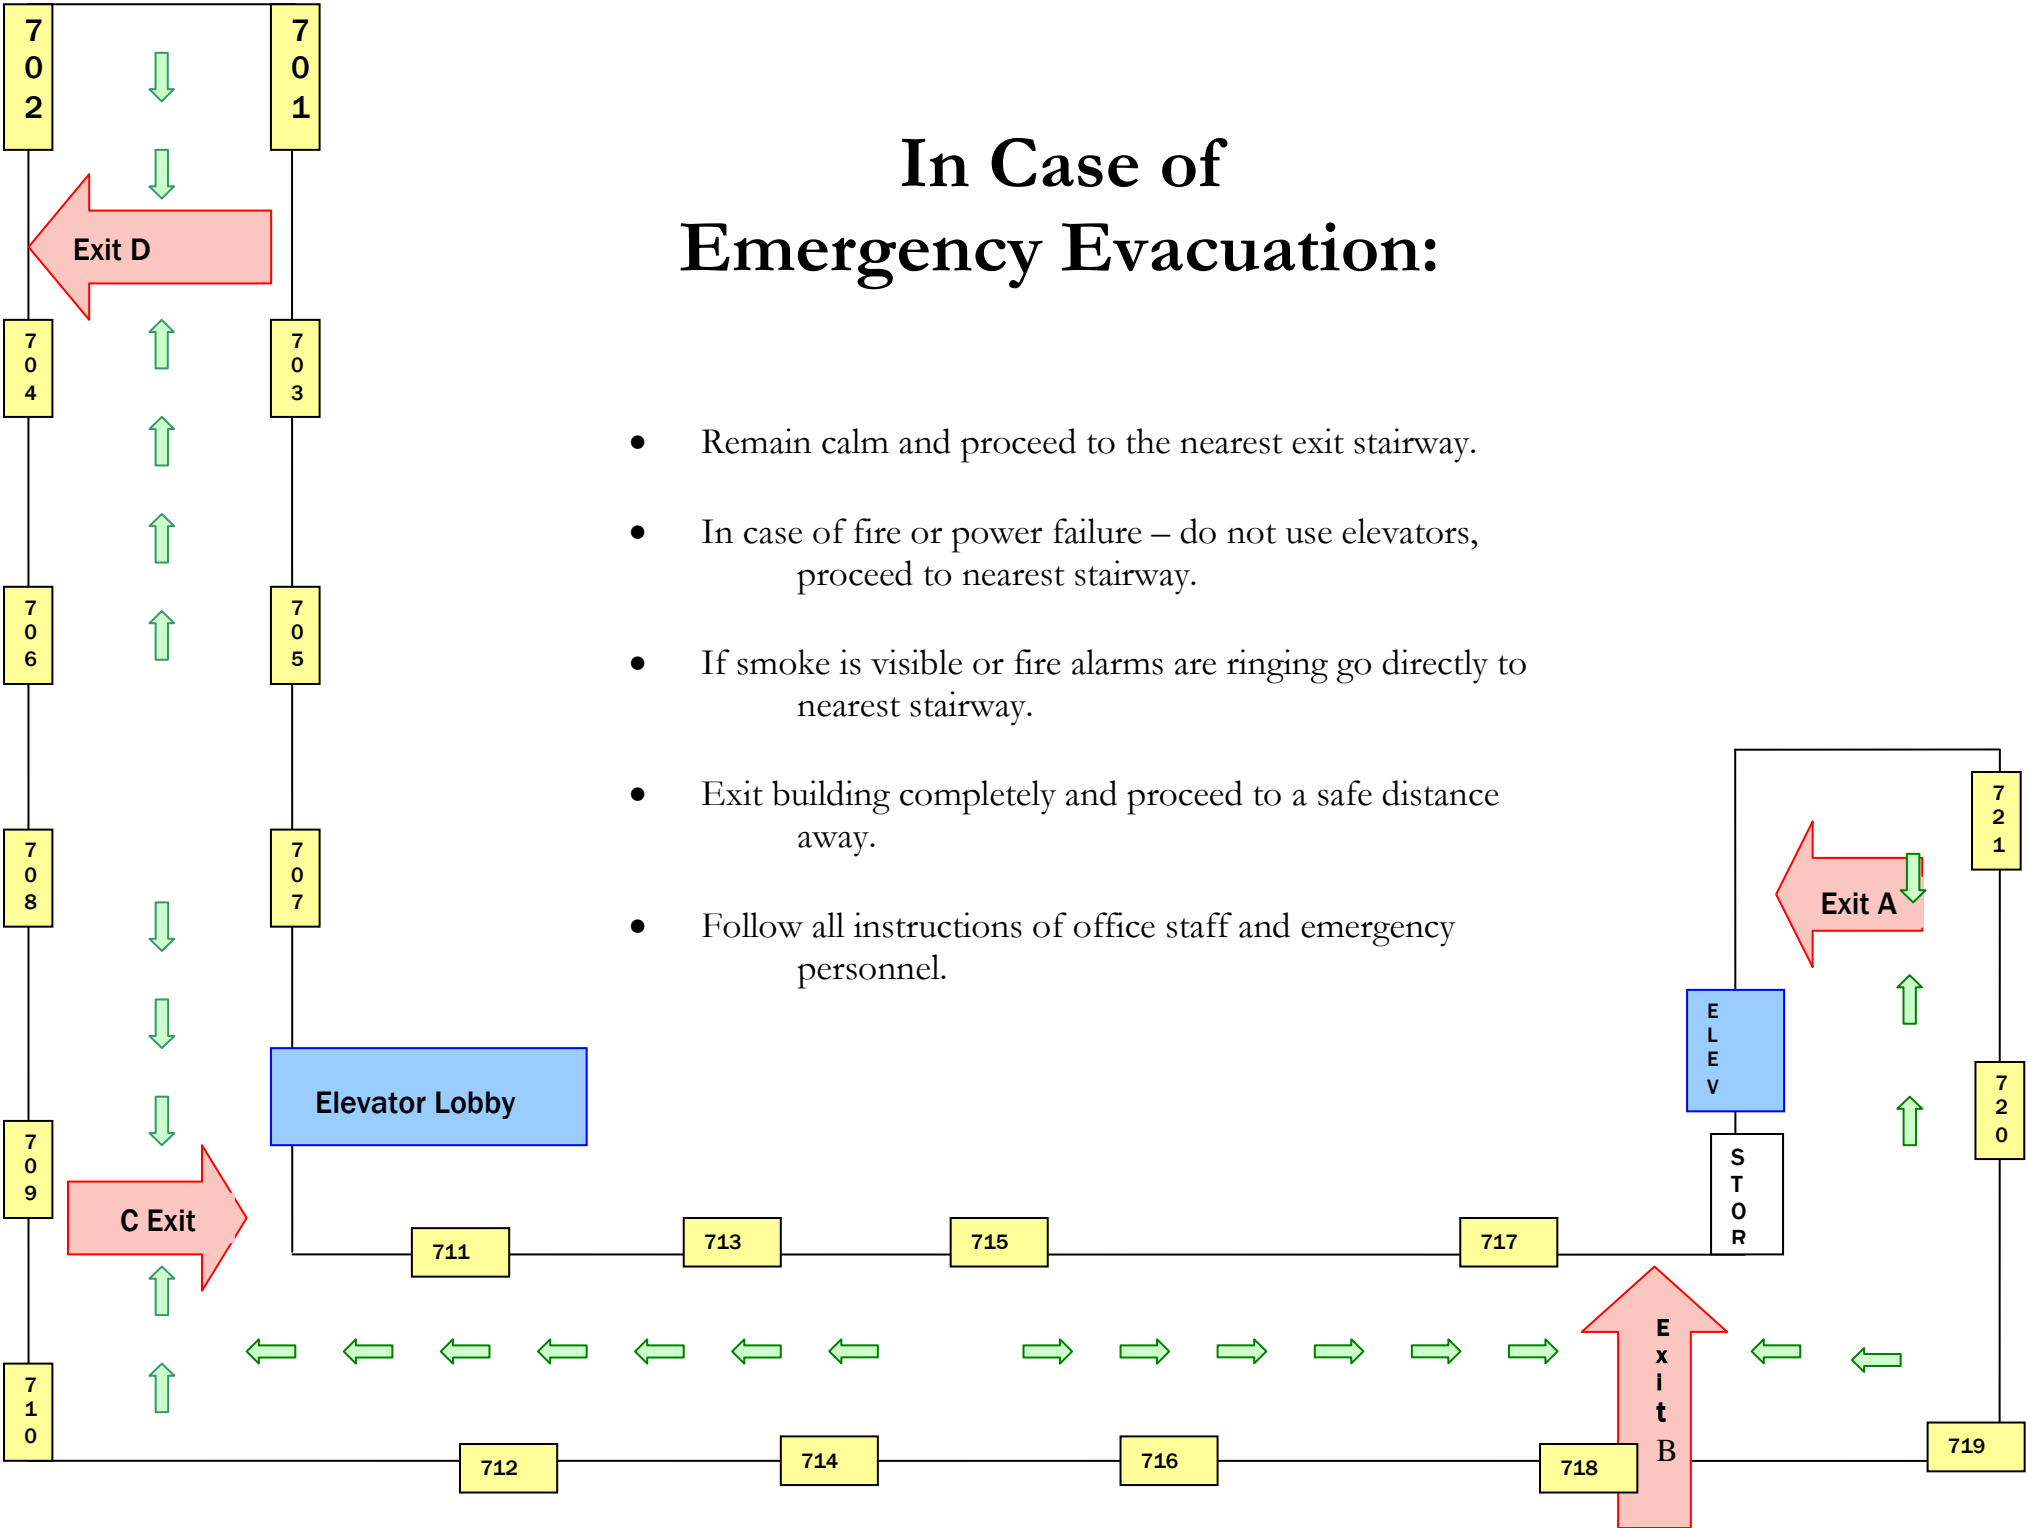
In Case of Emergency Evacuation:

- Remain calm and proceed to the nearest exit stairway.
- In case of fire or power failure – do not use elevators, proceed to nearest stairway.
- If smoke is visible or fire alarms are ringing go directly to nearest stairway.
- Exit building completely and proceed to a safe distance away.
- Follow all instructions of office staff and emergency personnel.

702
701
Exit D
704
703
706
705
708
707
Elevator Lobby
709
C Exit
710
711
713
715
717
712
714
716
718
719
720
721
Exit A
ELEV
STOR
Exit B